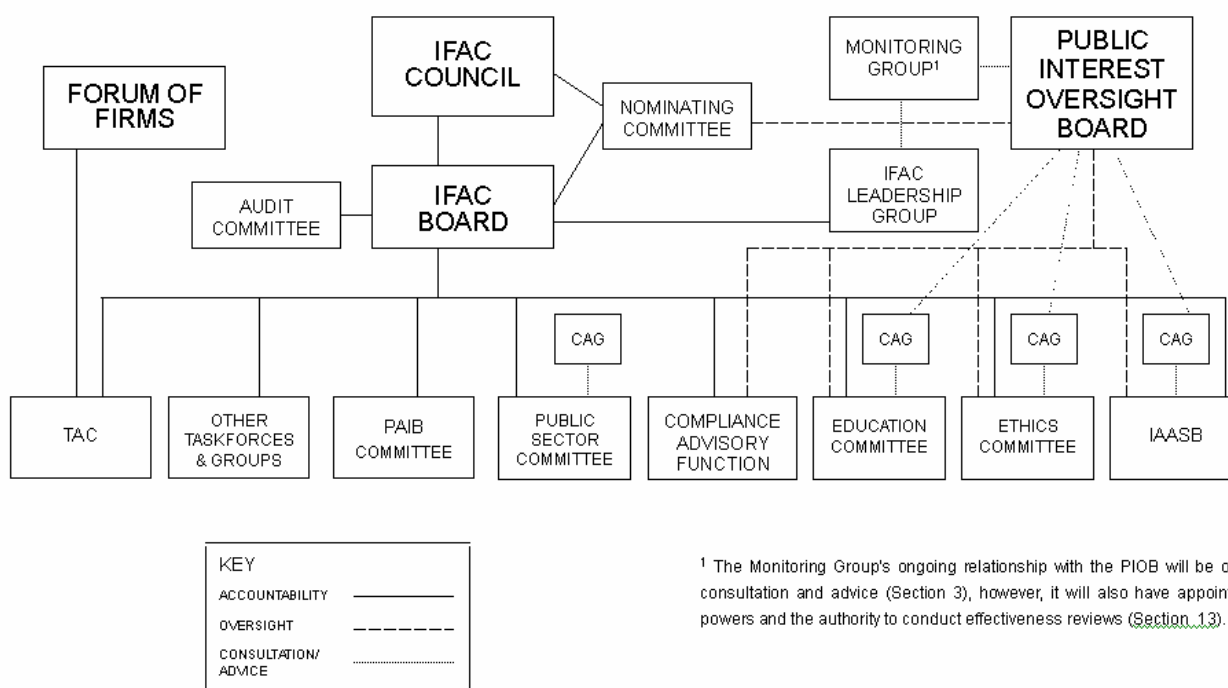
FORUM OF FIRMS

IFAC COUNCIL

NOMINATING COMMITTEE

MONITORING GROUP$^1$

PUBLIC INTEREST OVERSIGHT BOARD

IFAC LEADERSHIP GROUP

AUDIT COMMITTEE

IFAC BOARD

CAG

CAG

CAG

CAG

TAC

OTHER TASKFORCES & GROUPS

PAIB COMMITTEE

PUBLIC SECTOR COMMITTEE

COMPLIANCE ADVISORY FUNCTION

EDUCATION COMMITTEE

ETHICS COMMITTEE

IAASB

KEY
ACCOUNTABILITY
OVERSIGHT
CONSULTATION/ ADVICE

$^1$ The Monitoring Group's ongoing relationship with the PIOB will be o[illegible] consultation and advice (Section 3), however, it will also have appoin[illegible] powers and the authority to conduct effectiveness reviews (Section 13).